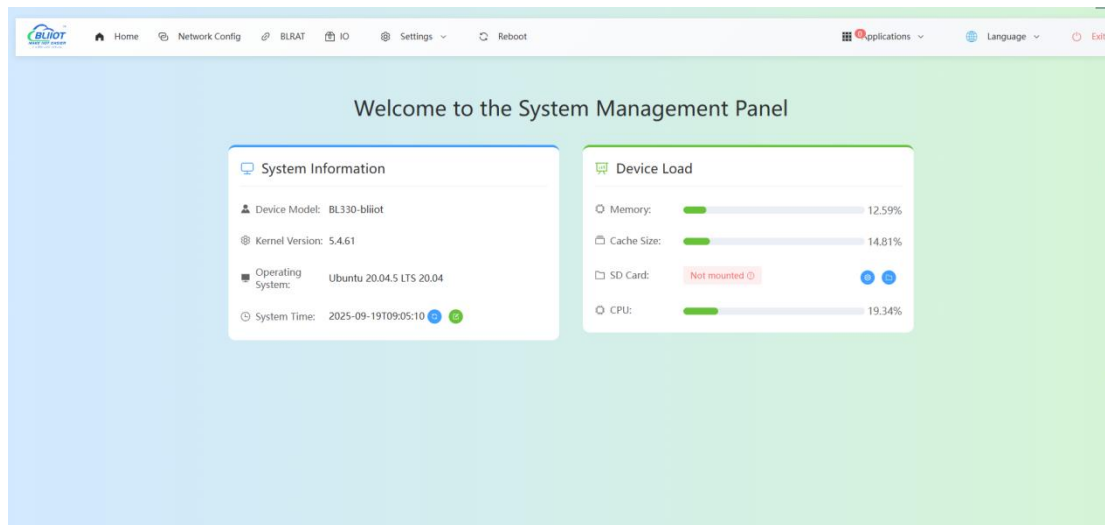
BLIIOT

Home Network Config BLRAT IO Settings Reboot

Applications Language Exit

Welcome to the System Management Panel

System Information

Device Model: BL330-bliiot

Kernel Version: 5.4.61

Operating System: Ubuntu 20.04.5 LTS 20.04

System Time: 2025-09-19T09:05:10

Device Load

Memory: 12.59%

Cache Size: 14.81%

SD Card: Not mounted

CPU: 19.34%